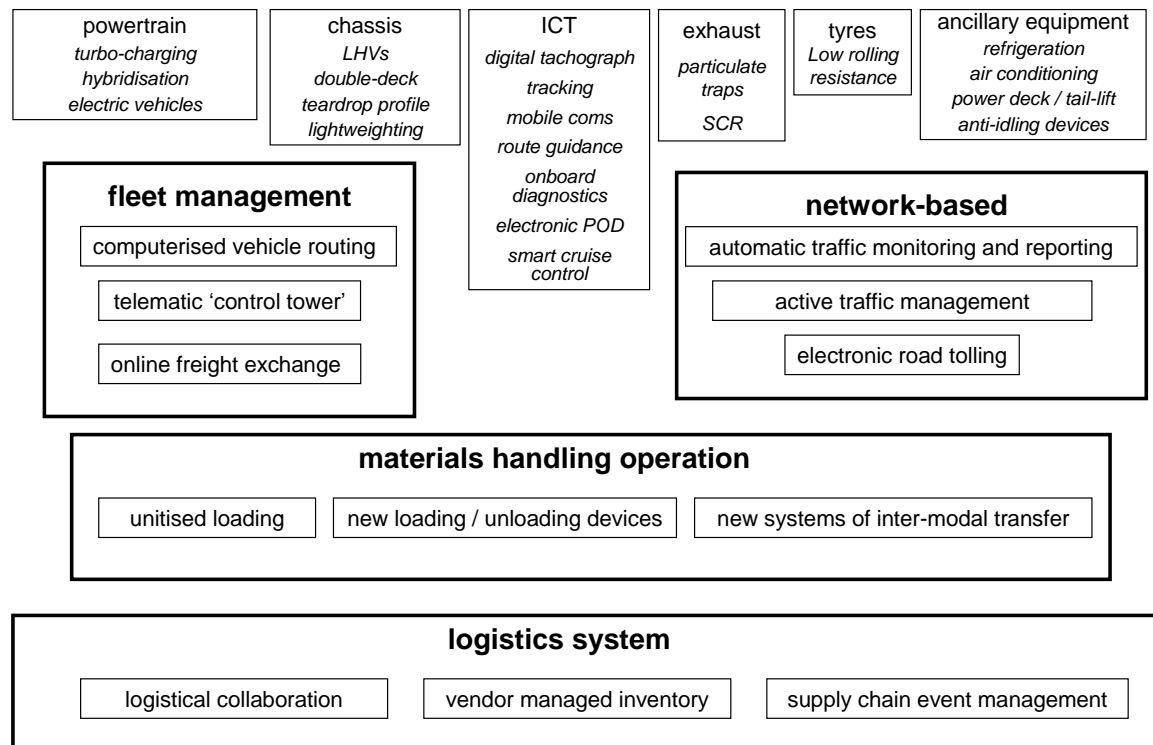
powertrain
turbo-charging
hybridisation
electric vehicles

chassis
LHVs
double-deck
teardrop profile
lightweighting

ICT
digital tachograph
tracking
mobile coms
route guidance
onboard diagnostics
electronic POD
smart cruise control

exhaust
particulate traps
SCR

tyres
Low rolling resistance

ancillary equipment
refrigeration
air conditioning
power deck / tail-lift
anti-idling devices

fleet management
computerised vehicle routing
telematic 'control tower'
online freight exchange

network-based
automatic traffic monitoring and reporting
active traffic management
electronic road tolling

materials handling operation
unitised loading
new loading / unloading devices
new systems of inter-modal transfer

logistics system
logistical collaboration
vendor managed inventory
supply chain event management